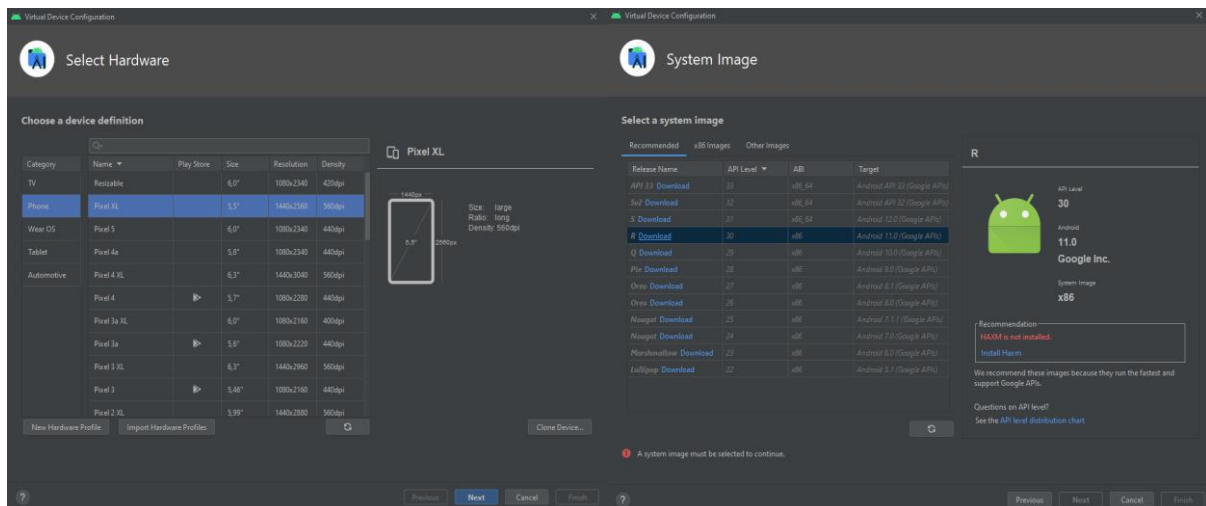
Virtual Device Configuration

Select Hardware

Choose a device definition

| Category | Name ▼ | Play Store | Size | Resolution | Density |
|---|---|---|---|---|---|
| TV | Resizable | | 6,0" | 1080x2340 | 420dpi |
| Phone | Pixel XL | | 5,5" | 1440x2560 | 560dpi |
| Wear OS | Pixel 5 | | 6,0" | 1080x2340 | 440dpi |
| Tablet | Pixel 4a | | 5,8" | 1080x2340 | 440dpi |
| Automotive | Pixel 4 XL | | 6,3" | 1440x3040 | 560dpi |
| | Pixel 4 | | 5,7" | 1080x2280 | 440dpi |
| | Pixel 3a XL | | 6,0" | 1080x2160 | 400dpi |
| | Pixel 3a | | 5,6" | 1080x2220 | 440dpi |
| | Pixel 3 XL | | 6,3" | 1440x2960 | 560dpi |
| | Pixel 3 | | 5,46" | 1080x2160 | 440dpi |
| | Pixel 2 XL | | 5,99" | 1440x2880 | 560dpi |

Pixel XL

1440px

5,5"

2560px

Size: large
Ratio: long
Density: 560dpi

New Hardware Profile

Import Hardware Profiles

Clone Device...

?

Previous

Next

Cancel

Finish

Virtual Device Configuration

System Image

Select a system image

Recommended

x86 Images

Other Images

| Release Name | API Level ▼ | ABI | Target |
|---|---|---|---|
| API 33 Download | 33 | x86_64 | Android API 33 (Google APIs) |
| Sv2 Download | 32 | x86_64 | Android API 32 (Google APIs) |
| S Download | 31 | x86_64 | Android 12.0 (Google APIs) |
| R Download | 30 | x86 | Android 11.0 (Google APIs) |
| Q Download | 29 | x86 | Android 10.0 (Google APIs) |
| Pie Download | 28 | x86 | Android 9.0 (Google APIs) |
| Oreo Download | 27 | x86 | Android 8.1 (Google APIs) |
| Oreo Download | 26 | x86 | Android 8.0 (Google APIs) |
| Nougat Download | 25 | x86 | Android 7.1.1 (Google APIs) |
| Nougat Download | 24 | x86 | Android 7.0 (Google APIs) |
| Marshmallow Download | 23 | x86 | Android 6.0 (Google APIs) |
| Lollipop Download | 22 | x86 | Android 5.1 (Google APIs) |

R

API Level

30

Android

11.0

Google Inc.

System Image

x86

Recommendation

HAXM is not installed.

Install Haxm

We recommend these images because they run the fastest and support Google APIs.

Questions on API level?

See the API level distribution chart

A system image must be selected to continue.

?

Previous

Next

Cancel

Finish